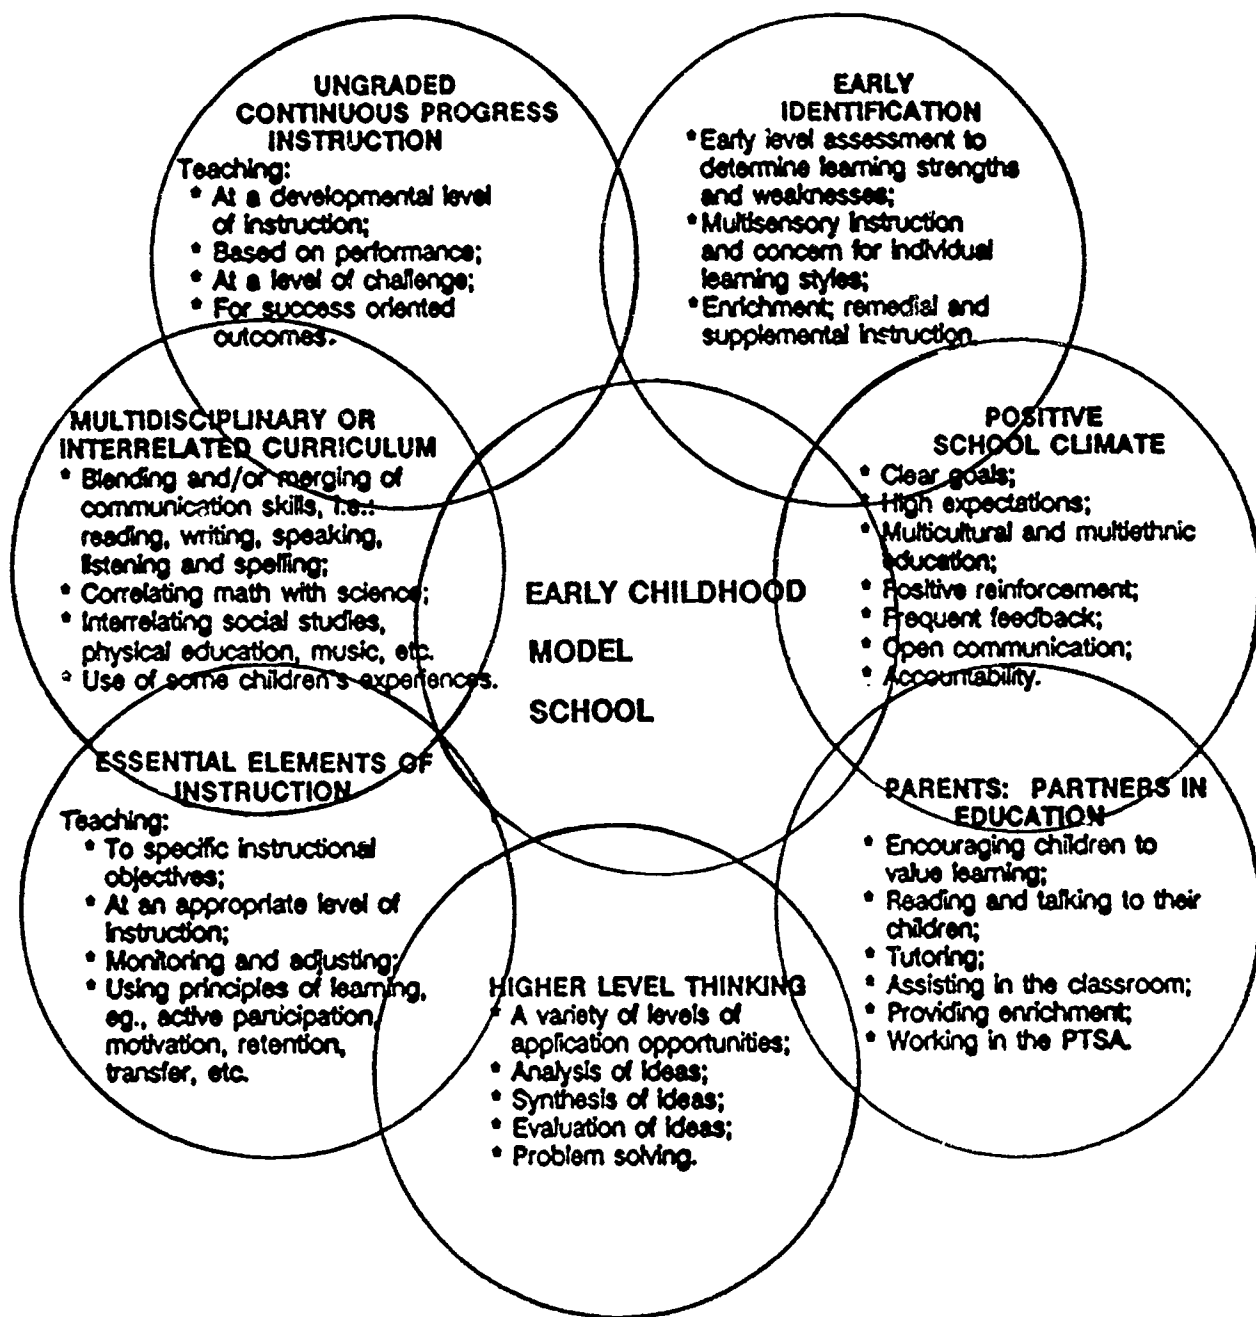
UNGRADED CONTINUOUS PROGRESS INSTRUCTION

Teaching:
* At a developmental level of instruction;
* Based on performance;
* At a level of challenge;
* For success oriented outcomes.

EARLY IDENTIFICATION

* Early level assessment to determine learning strengths and weaknesses;
* Multisensory instruction and concern for individual learning styles;
* Enrichment; remedial and supplemental instruction.

MULTIDISCIPLINARY OR INTERRELATED CURRICULUM

* Blending and/or merging of communication skills, i.e.: reading, writing, speaking, listening and spelling;
* Correlating math with science;
* Interrelating social studies, physical education, music, etc.
* Use of some children's experiences.

EARLY CHILDHOOD MODEL SCHOOL

POSITIVE SCHOOL CLIMATE

* Clear goals;
* High expectations;
* Multicultural and multiethnic education;
* Positive reinforcement;
* Frequent feedback;
* Open communication;
* Accountability.

ESSENTIAL ELEMENTS OF INSTRUCTION

Teaching:
* To specific instructional objectives;
* At an appropriate level of instruction;
* Monitoring and adjusting;
* Using principles of learning, eg., active participation, motivation, retention, transfer, etc.

PARENTS: PARTNERS IN EDUCATION

* Encouraging children to value learning;
* Reading and talking to their children;
* Tutoring;
* Assisting in the classroom;
* Providing enrichment;
* Working in the PTSA.

HIGHER LEVEL THINKING

* A variety of levels of application opportunities;
* Analysis of ideas;
* Synthesis of ideas;
* Evaluation of ideas;
* Problem solving.